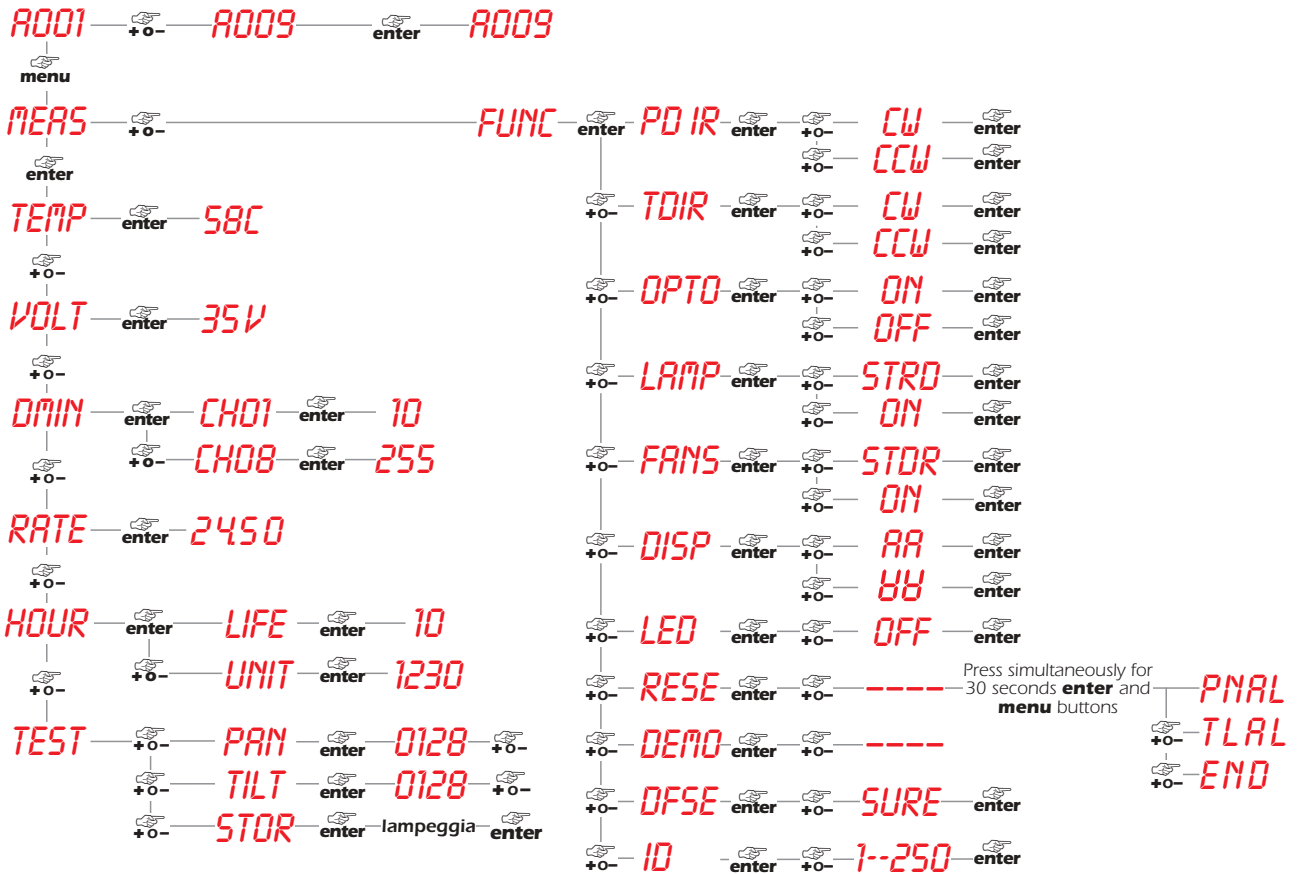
A001 +o– A009 enter A009
menu
MEAS +o– FUNC enter PDIR enter +o– CW enter
+o– CCW enter
enter
TEMP enter 58C
+o– TDIR enter +o– CW enter
+o– CCW enter
+o–
VOLT enter 35V
+o– OPTO enter +o– ON enter
+o– OFF enter
+o–
+o– LAMP enter +o– STRD enter
+o– ON enter
DMIN enter CH01 enter 10
+o– CH08 enter 255
+o– FANS enter +o– STDR enter
+o–
+o– ON enter
RATE enter 24.50
+o– DISP enter +o– AA enter
+o–
+o– VV enter
HOUR enter LIFE enter 10
+o– LED enter +o– OFF enter
+o– UNIT enter 1230
+o–
+o– RESE enter +o– ---- Press simultaneously for 30 seconds **enter** and **menu** buttons PNAL
+o– TLAL
TEST +o– PAN enter 0128 +o–
+o– DEMO enter +o– ----
+o– END
+o– TILT enter 0128 +o–
+o– DFSE enter +o– SURE enter
+o– STOR enter lampeggia enter
+o– ID enter +o– 1--250 enter